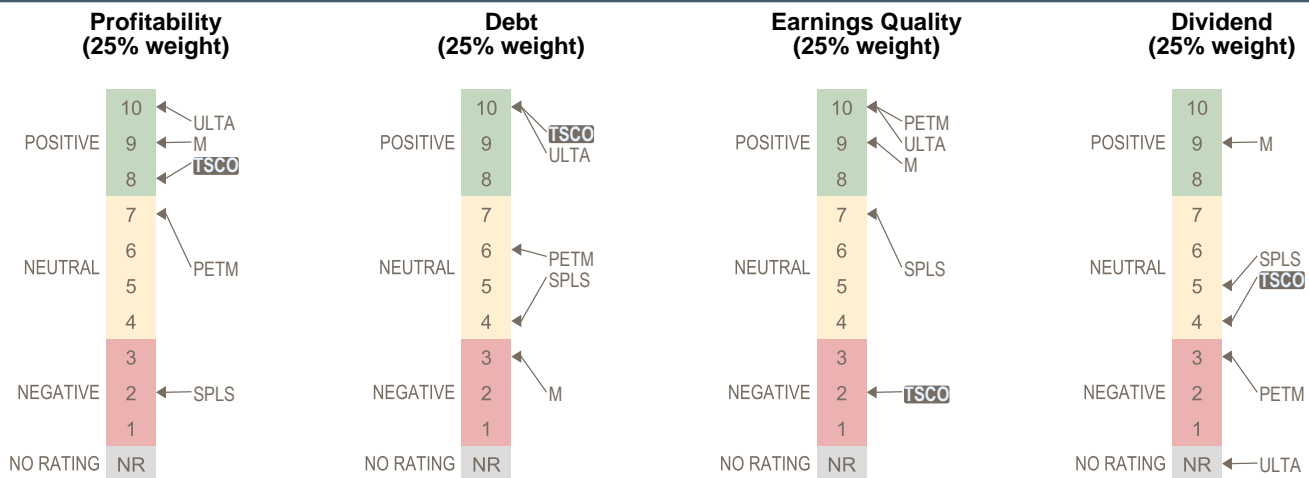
Profitability
(25% weight)

POSITIVE
10
9
8
ULTA
M
TSCO

NEUTRAL
7
6
5
4
PETM

NEGATIVE
3
2
1
SPLS

NO RATING
NR

Debt
(25% weight)

POSITIVE
10
9
8
TSCO
ULTA

NEUTRAL
7
6
5
4
PETM
SPLS

NEGATIVE
3
2
1
M

NO RATING
NR

Earnings Quality
(25% weight)

POSITIVE
10
9
8
PETM
ULTA
M

NEUTRAL
7
6
5
4
SPLS

NEGATIVE
3
2
1
TSCO

NO RATING
NR

Dividend
(25% weight)

POSITIVE
10
9
8
M

NEUTRAL
7
6
5
4
SPLS
TSCO

NEGATIVE
3
2
1
PETM

NO RATING
NR
ULTA